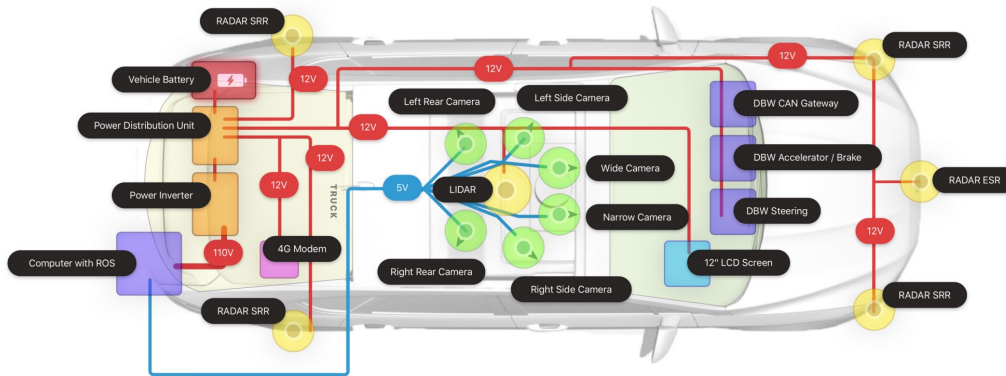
RADAR SRR

RADAR SRR

12V

Vehicle Battery

12V

12V

Left Rear Camera

Left Side Camera

DBW CAN Gateway

Power Distribution Unit

12V

12V

DBW Accelerator / Brake

TRUCK

Wide Camera

RADAR ESR

Power Inverter

12V

5V

LiDAR

Narrow Camera

DBW Steering

12V

Computer with ROS

110V

4G Modem

12" LCD Screen

Right Rear Camera

Right Side Camera

RADAR SRR

RADAR SRR